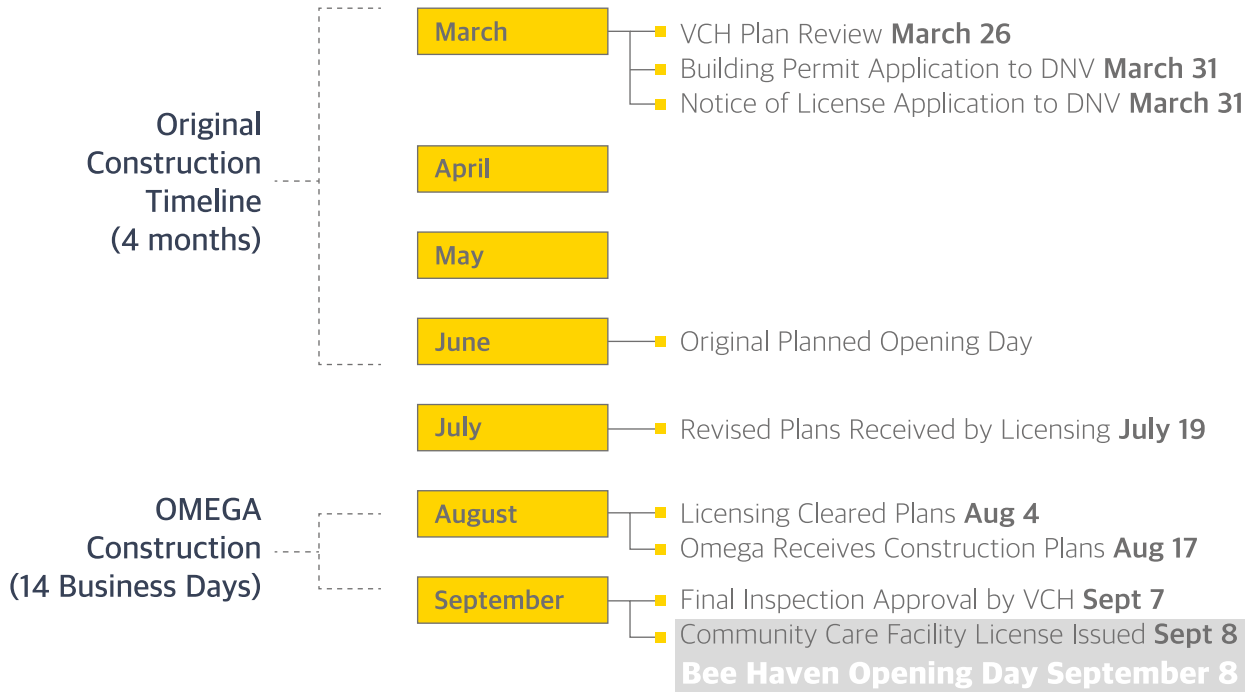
Original Construction Timeline (4 months)

March
VCH Plan Review **March 26**
Building Permit Application to DNV **March 31**
Notice of License Application to DNV **March 31**

April

May

June
Original Planned Opening Day

July
Revised Plans Received by Licensing **July 19**

OMEGA Construction (14 Business Days)

August
Licensing Cleared Plans **Aug 4**
Omega Receives Construction Plans **Aug 17**

September
Final Inspection Approval by VCH **Sept 7**
Community Care Facility License Issued **Sept 8**

Bee Haven Opening Day September 8